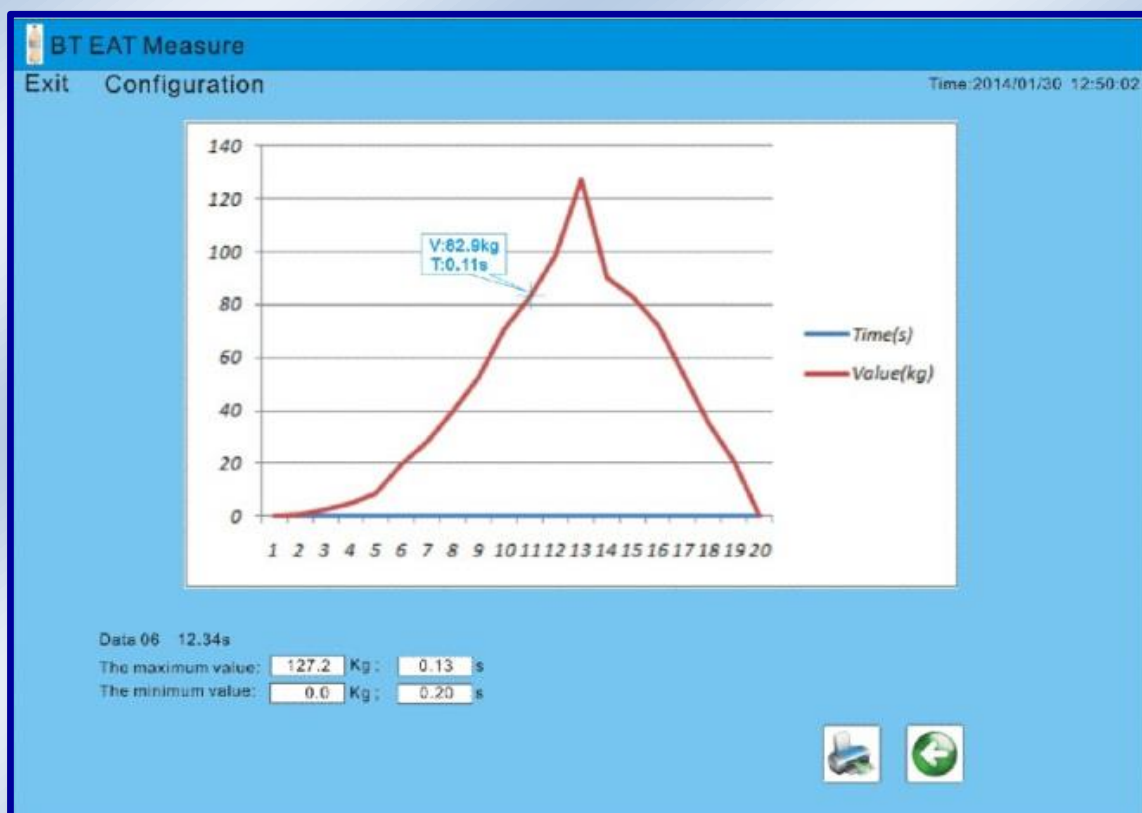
BT EAT Measure

Exit Configuration

Time:2014/01/30 12:50:02

140
120
100
80
60
40
20
0

V:82.9kg
T:0.11s

1 2 3 4 5 6 7 8 9 10 11 12 13 14 15 16 17 18 19 20

Time(s)
Value(kg)

Data 06 12.34s

The maximum value: 127.2 Kg ; 0.13 s
The minimum value: 0.0 Kg ; 0.20 s